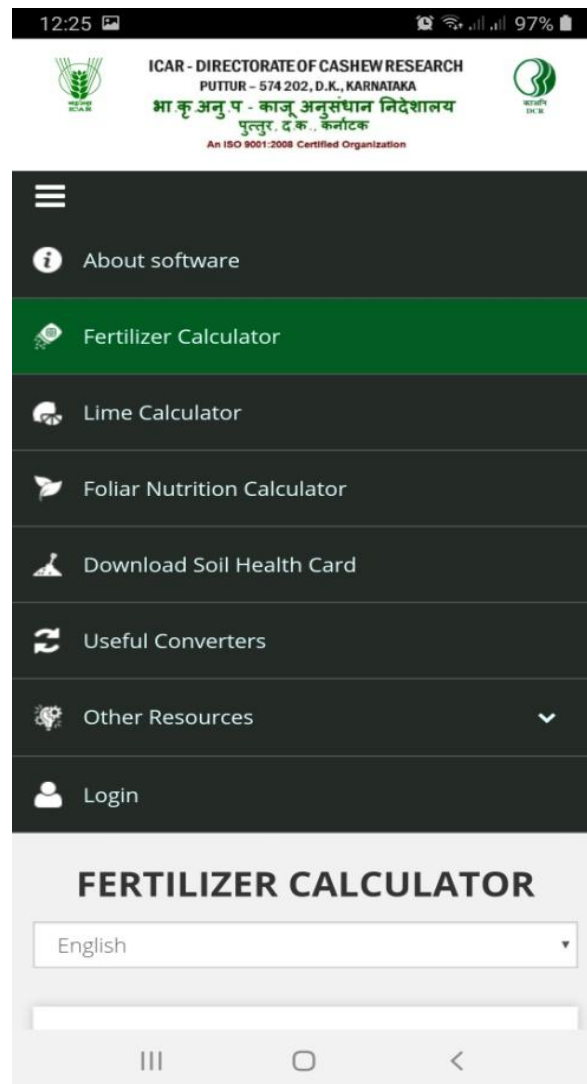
12:25

97%

ICAR - DIRECTORATE OF CASHEW RESEARCH
PUTTUR – 574 202, D.K., KARNATAKA
भा कृ अनु प - काजू अनुसंधान निदेशालय
पुत्तूर, द.क., कर्नाटक
An ISO 9001:2008 Certified Organization

ICAR

DCR

About software

Fertilizer Calculator

Lime Calculator

Foliar Nutrition Calculator

Download Soil Health Card

Useful Converters

Other Resources

Login

FERTILIZER CALCULATOR

English